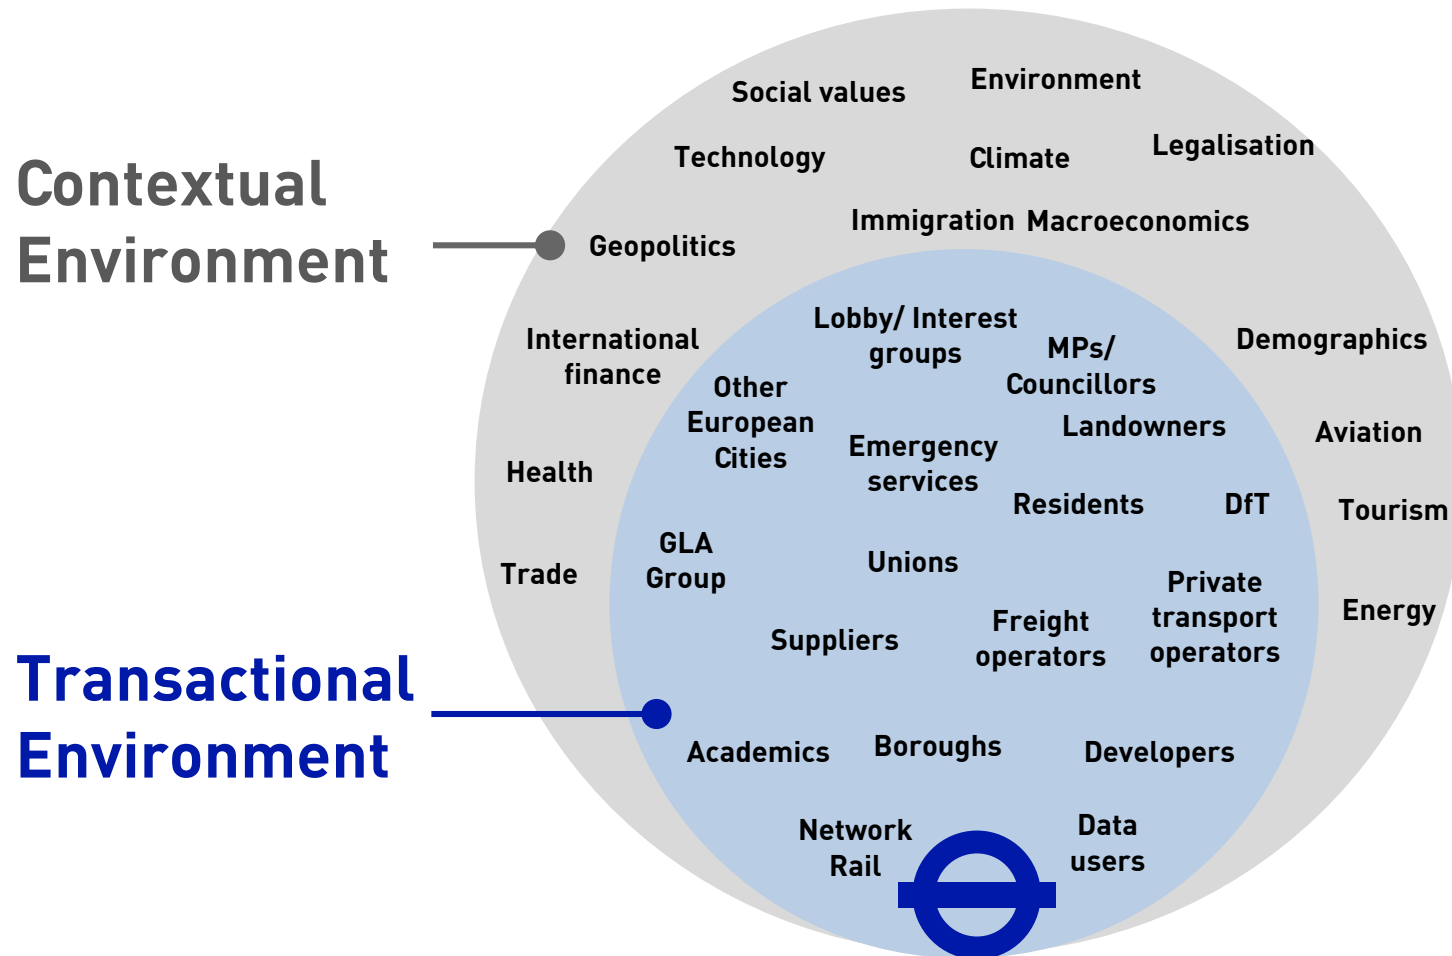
Contextual Environment

Transactional Environment

Social values

Environment

Technology

Climate

Legalisation

Geopolitics

Immigration

Macroeconomics

International finance

Demographics

Health

Aviation

Tourism

Trade

Energy

Lobby/ Interest groups

MPs/ Councillors

Other European Cities

Emergency services

Landowners

Residents

DfT

GLA Group

Unions

Private transport operators

Suppliers

Freight operators

Academics

Boroughs

Developers

Network Rail

Data users